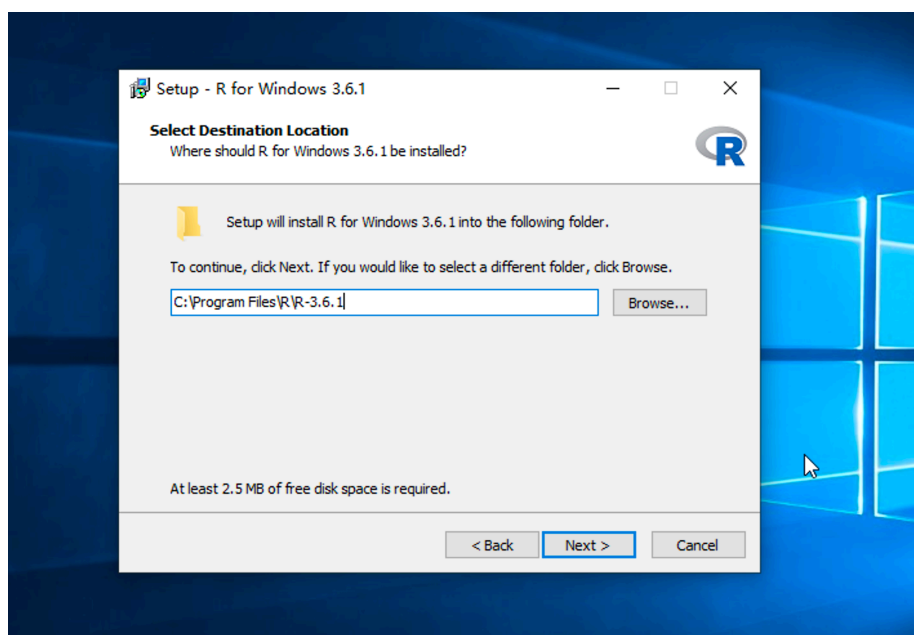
Setup - R for Windows 3.6.1

Select Destination Location
Where should R for Windows 3.6.1 be installed?

R

Setup will install R for Windows 3.6.1 into the following folder.

To continue, click Next. If you would like to select a different folder, click Browse.

C:\Program Files\R\R-3.6.1

Browse...

At least 2.5 MB of free disk space is required.

< Back
Next >
Cancel